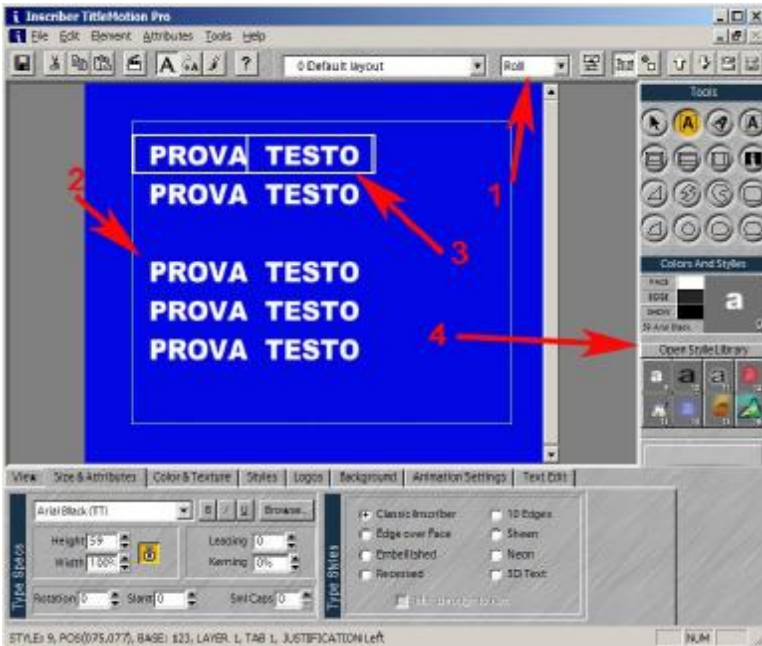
Inscriber TitleMotion Pro

File Edit Element Attributes Tools Help

0 Default layout

Roll

PROVA TESTO
PROVA TESTO

PROVA TESTO
PROVA TESTO
PROVA TESTO

1

2

3

4

Tools

Colors And Styles

FACE
EDGE
SHDW

59 Arial Black

a

Open Style Library

View | Size & Attributes | Color & Texture | Styles | Logos | Background | Animation Settings | Text Edit

Arial Black (TT)

B I U Browse...

Height 59

Width 100%

Leading 0

Kerning 0%

Rotation 0

Slant 0

Sml Caps 0

Type Specs

Classic Inscriber

Edge over Face

Embellished

Recessed

10 Edges

Sheen

Neon

3D Text

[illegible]

Type Styles

STYLE: 9, POS(075,077), BASE: 123, LAYER 1, TAB 1, JUSTIFICATION Left

NUM